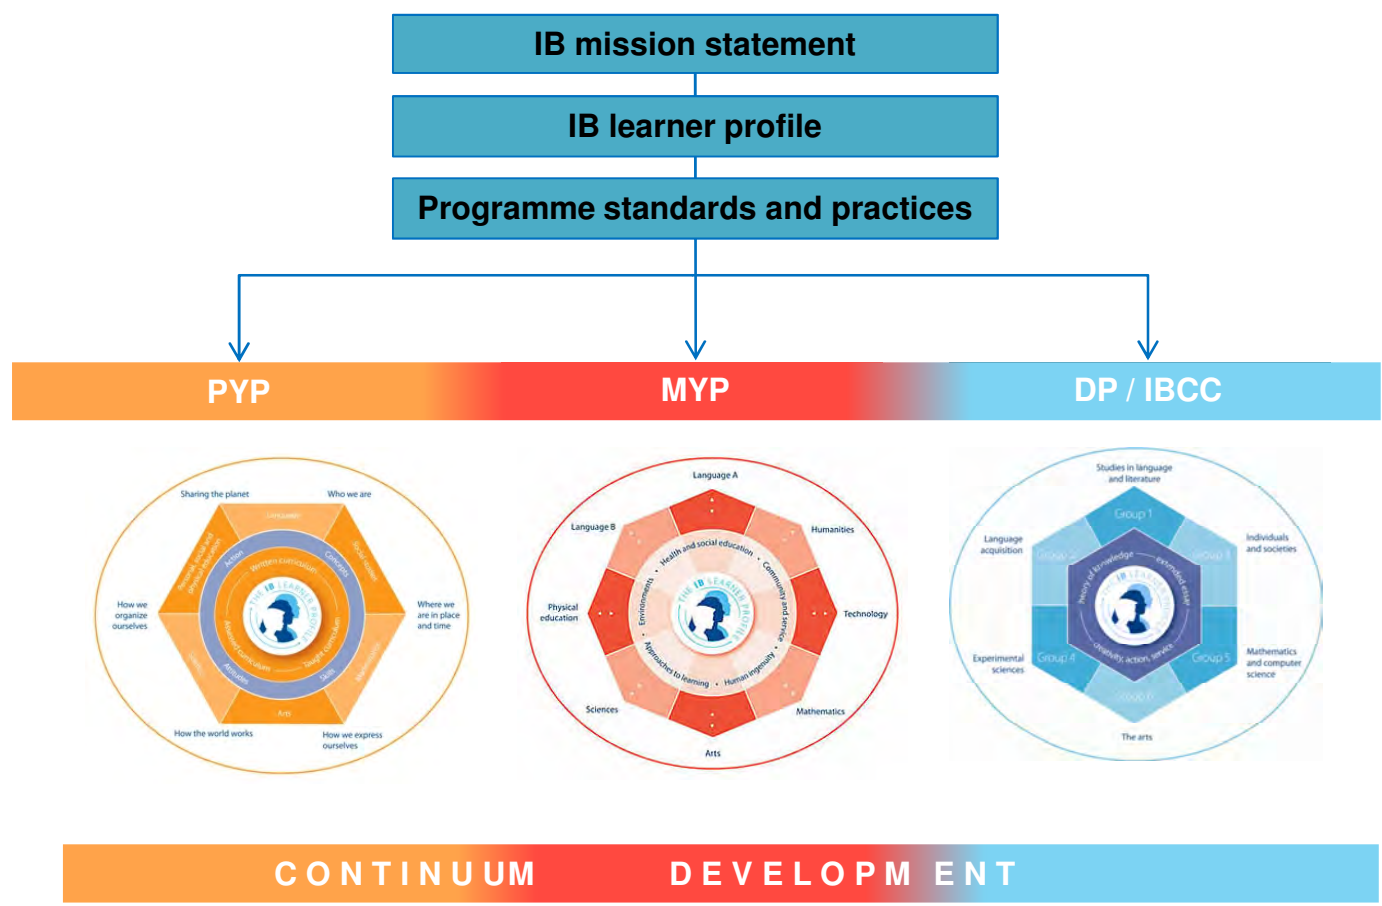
IB mission statement

IB learner profile

Programme standards and practices

PYP

MYP

DP / IBCC

Sharing the planet
Who we are
Language
Social studies
Personal, social and physical education
Action
Written curriculum
Concepts
THE IB LEARNER PROFILE
Assessed curriculum
Taught curriculum
Attitudes
Skills
Science
Mathematics
Arts
How we organize ourselves
Where we are in place and time
How the world works
How we express ourselves

Language A
Language B
Humanities
Health and social education
Environments
Community and service
THE IB LEARNER PROFILE
Physical education
Technology
Approaches to learning
Human ingenuity
Sciences
Mathematics
Arts

Studies in language and literature
Group 1
Language acquisition
Group 2
Individuals and societies
Group 3
Theory of knowledge
extended essay
IB LEARNER PROFILE
creativity, action, service
Experimental sciences
Group 4
Group 5
Mathematics and computer science
Group 6
The arts

CONTINUUM DEVELOPM ENT